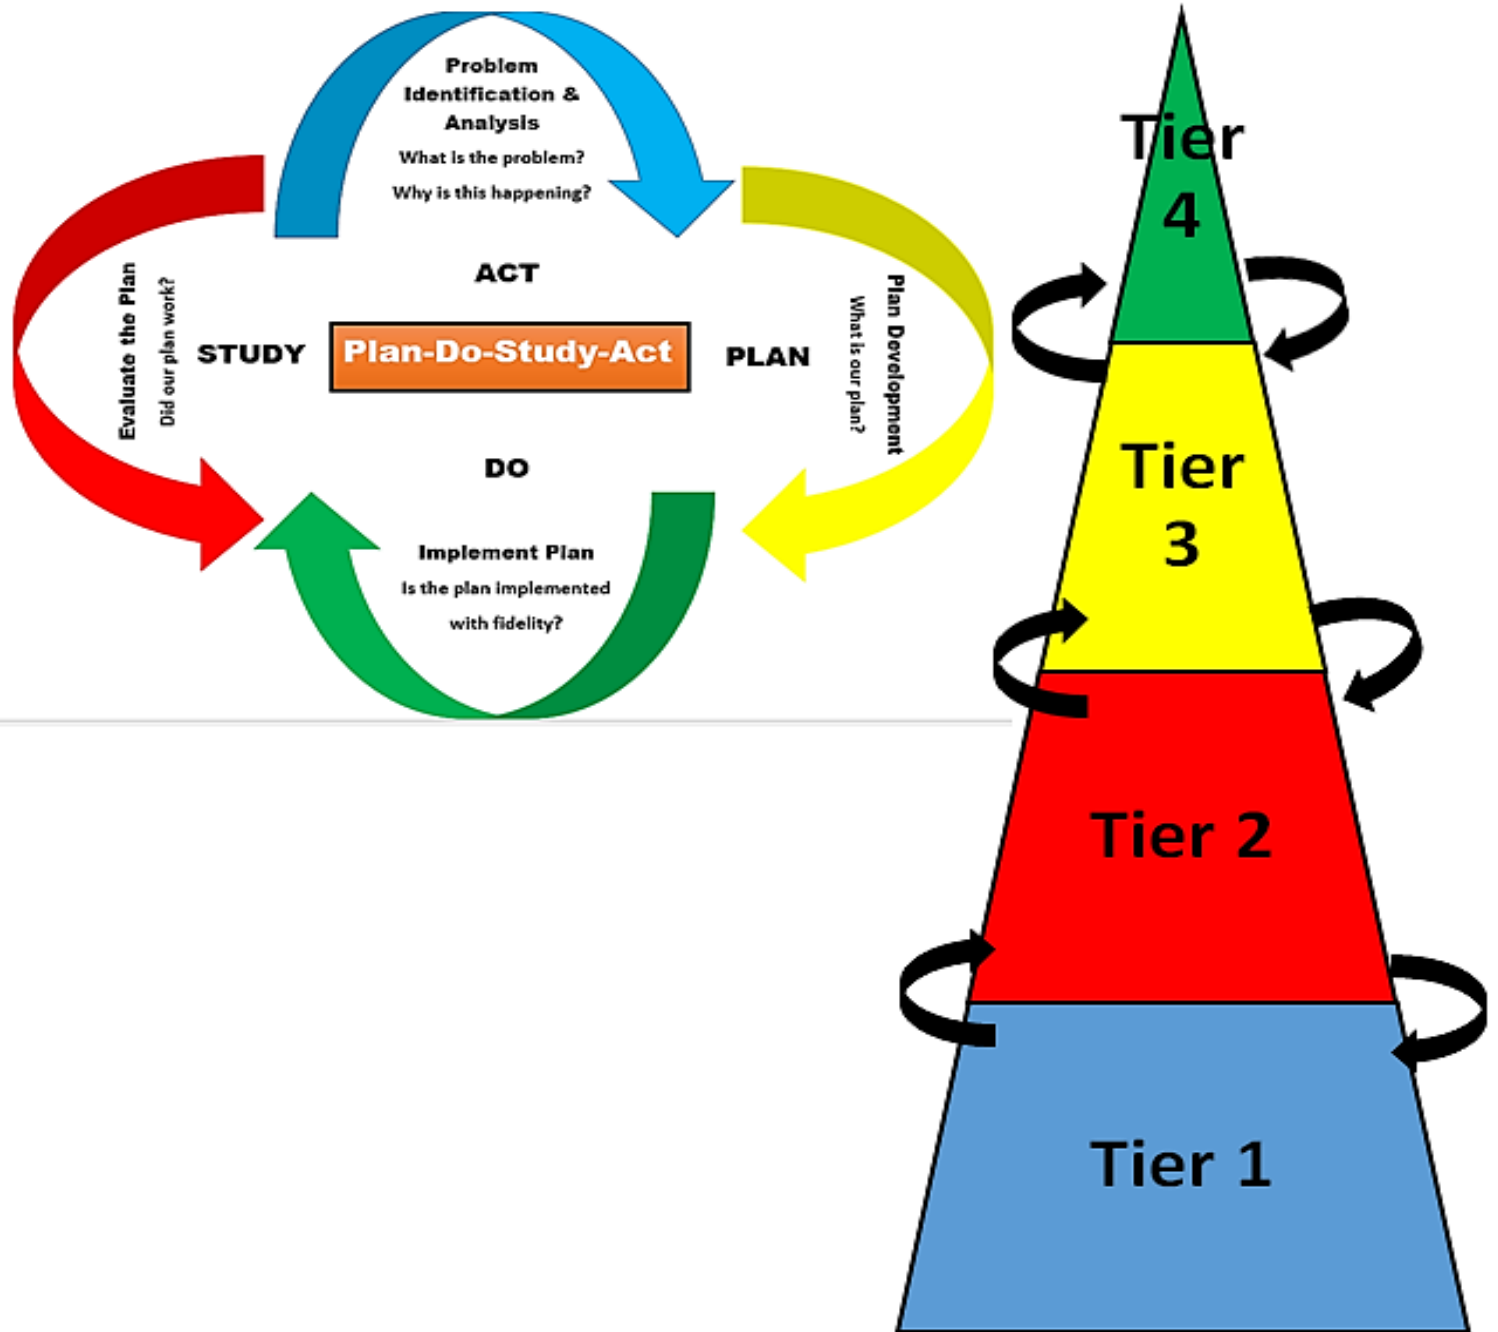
Problem Identification & Analysis
What is the problem?
Why is this happening?

ACT

Plan Development
What is our plan?

PLAN

Plan-Do-Study-Act

STUDY

Evaluate the Plan
Did our plan work?

DO

Implement Plan
Is the plan implemented with fidelity?

Tier 4

Tier 3

Tier 2

Tier 1